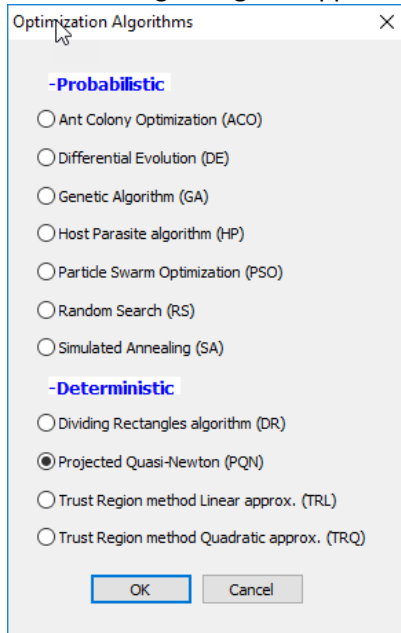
Optimization Algorithms

-Probabilistic

Ant Colony Optimization (ACO)

Differential Evolution (DE)

Genetic Algorithm (GA)

Host Parasite algorithm (HP)

Particle Swarm Optimization (PSO)

Random Search (RS)

Simulated Annealing (SA)

-Deterministic

Dividing Rectangles algorithm (DR)

Projected Quasi-Newton (PQN)

Trust Region method Linear approx. (TRL)

Trust Region method Quadratic approx. (TRQ)

OK

Cancel